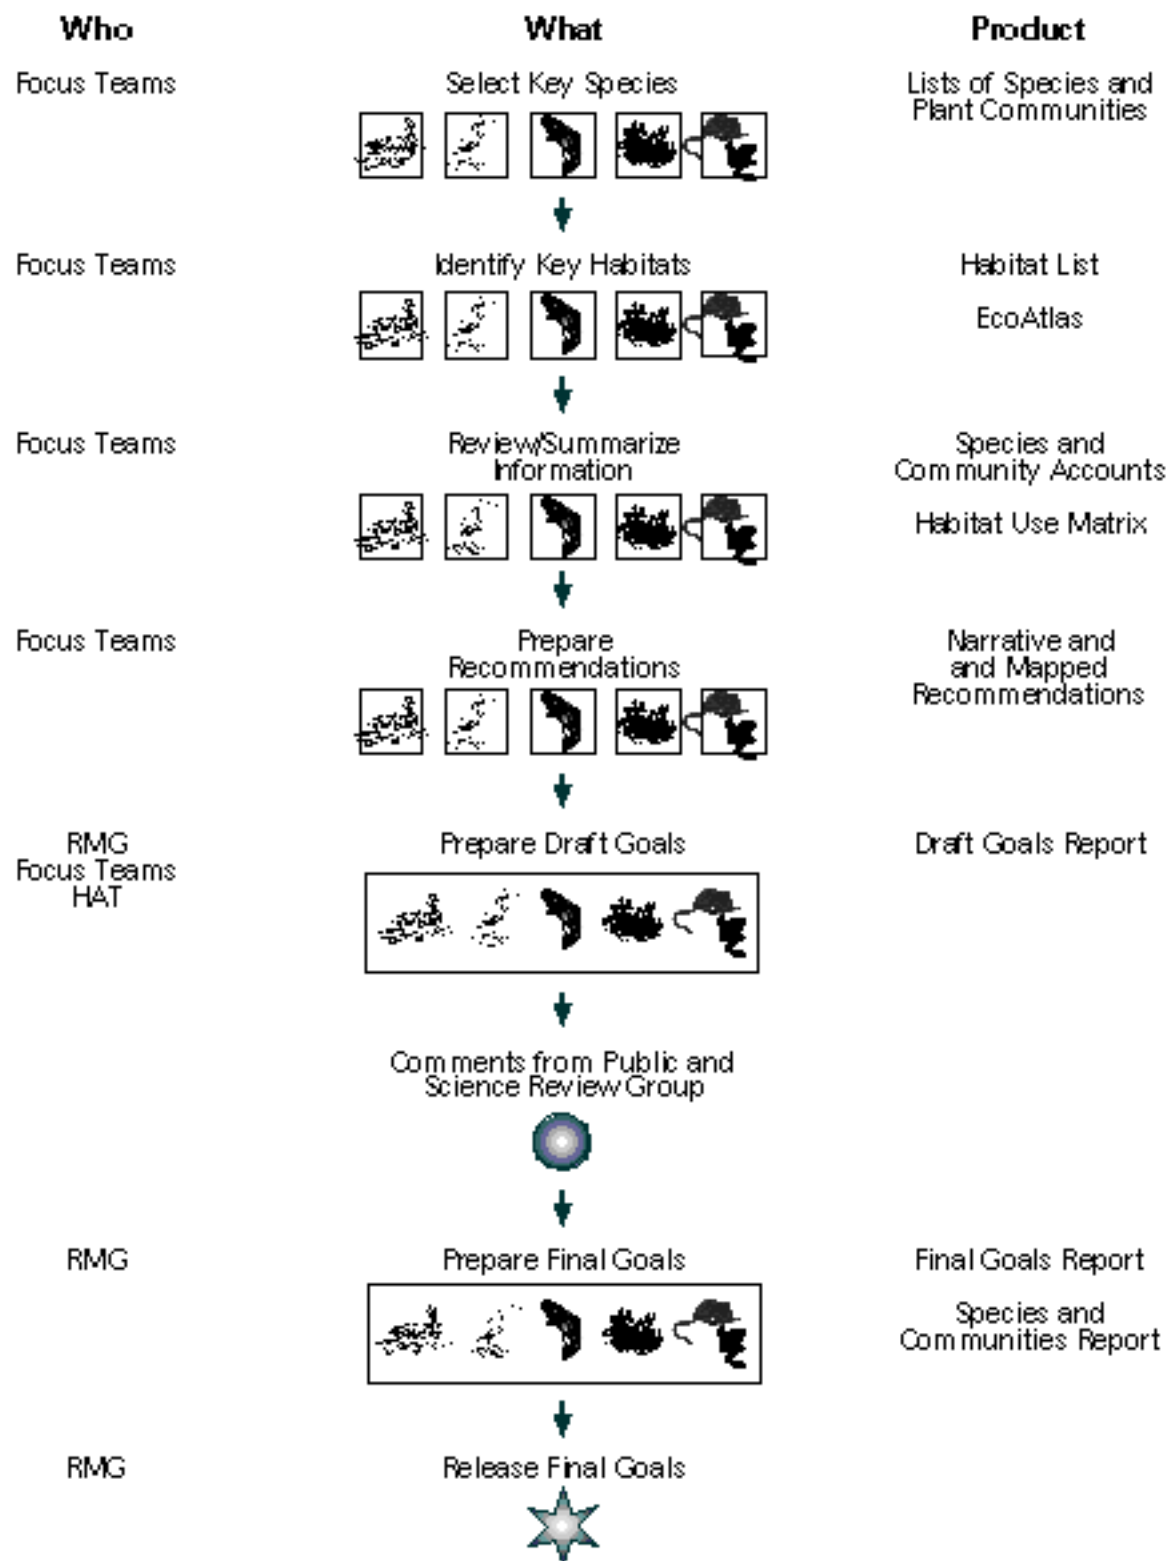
| Who | What | Product |
|---|---|---|
| Focus Teams | Select Key Species | Lists of Species and Plant Communities |
| Focus Teams | Identify Key Habitats | Habitat List<br>EcoAtlas |
| Focus Teams | Review/Summarize Information | Species and Community Accounts<br>Habitat Use Matrix |
| Focus Teams | Prepare Recommendations | Narrative and and Mapped Recommendations |
| RMG<br>Focus Teams<br>HAT | Prepare Draft Goals | Draft Goals Report |
| | Comments from Public and Science Review Group | |
| RMG | Prepare Final Goals | Final Goals Report<br>Species and Communities Report |
| RMG | Release Final Goals | |